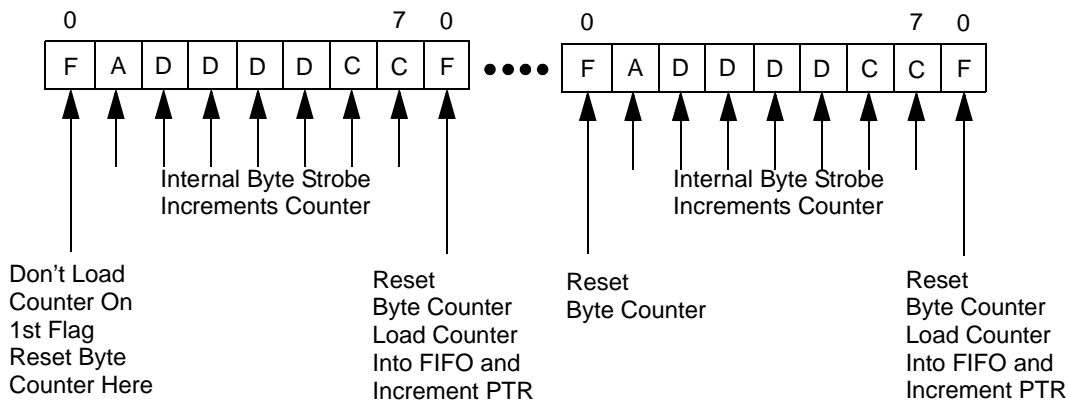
0 7 0

F A D D D D C C F

Internal Byte Strobe Increments Counter

Don't Load Counter On 1st Flag Reset Byte Counter Here

Reset Byte Counter Load Counter Into FIFO and Increment PTR

●●●●

0 7 0

F A D D D D C C F

Internal Byte Strobe Increments Counter

Reset Byte Counter

Reset Byte Counter Load Counter Into FIFO and Increment PTR